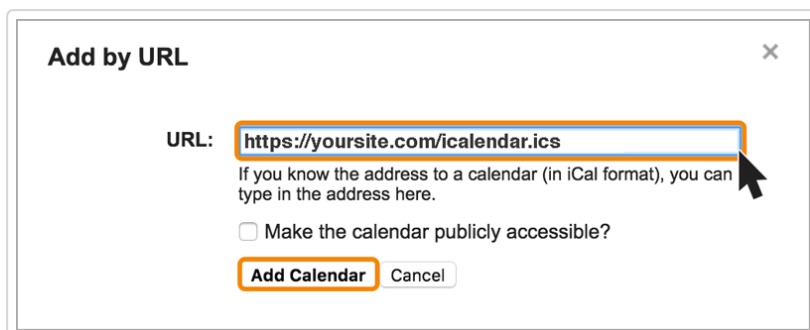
Add by URL

×

URL: https://yoursite.com/icalendar.ics

If you know the address to a calendar (in iCal format), you can type in the address here.

Make the calendar publicly accessible?

Add Calendar Cancel